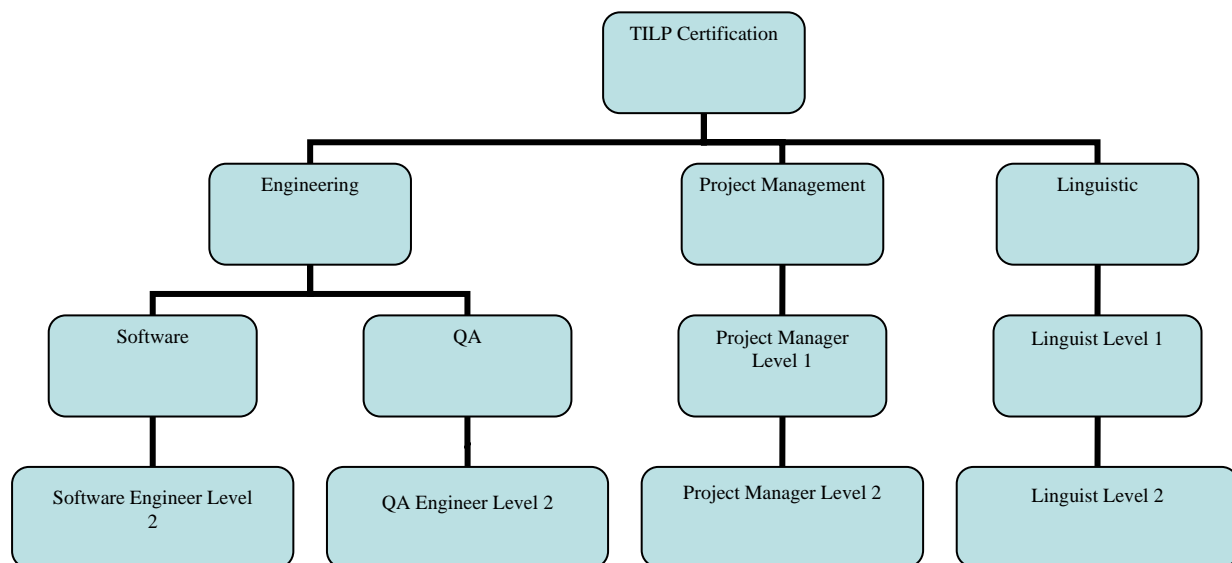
TILP Certification

Engineering

Project Management

Linguistic

Software

QA

Project Manager Level 1

Linguist Level 1

Software Engineer Level 2

QA Engineer Level 2

Project Manager Level 2

Linguist Level 2